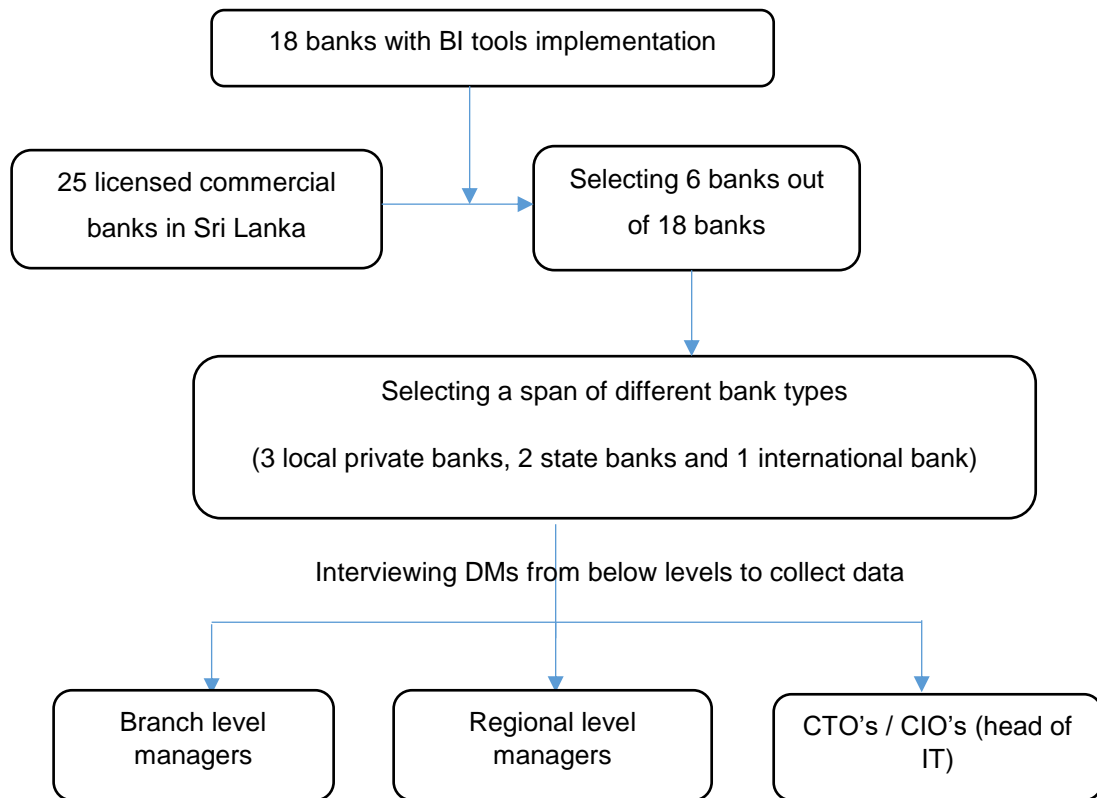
18 banks with BI tools implementation

25 licensed commercial banks in Sri Lanka

Selecting 6 banks out of 18 banks

Selecting a span of different bank types

(3 local private banks, 2 state banks and 1 international bank)

Interviewing DMs from below levels to collect data

Branch level managers

Regional level managers

CTO's / CIO's (head of IT)